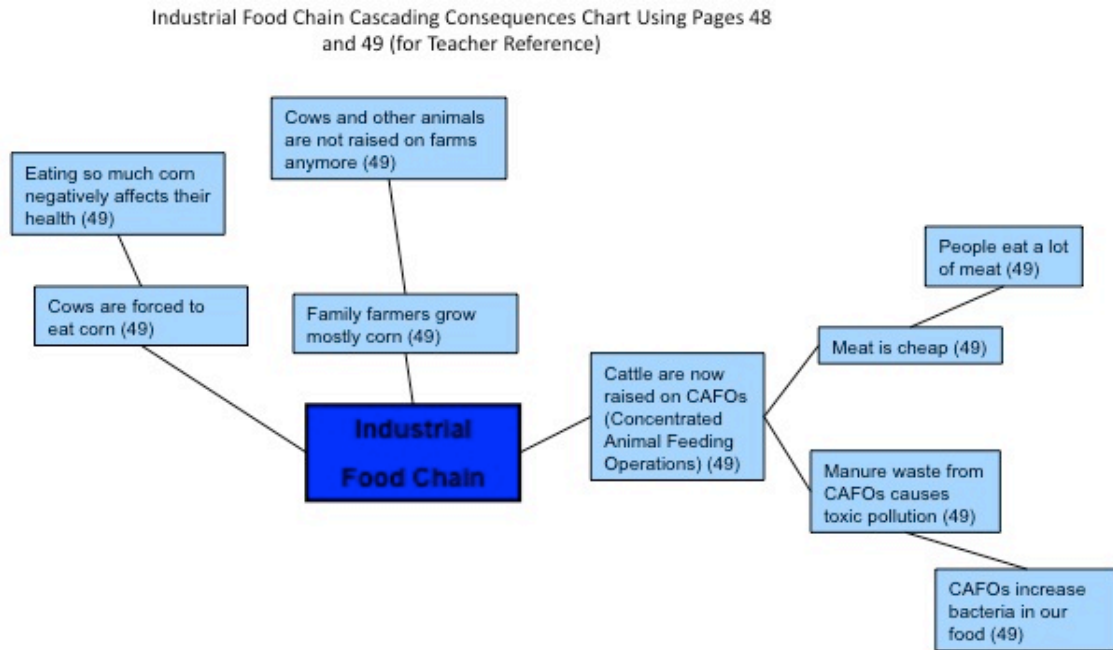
Industrial Food Chain Cascading Consequences Chart Using Pages 48 and 49 (for Teacher Reference)

Cows and other animals are not raised on farms anymore (49)

Eating so much corn negatively affects their health (49)

People eat a lot of meat (49)

Cows are forced to eat corn (49)

Family farmers grow mostly corn (49)

Meat is cheap (49)

Cattle are now raised on CAFOs (Concentrated Animal Feeding Operations) (49)

Industrial Food Chain

Manure waste from CAFOs causes toxic pollution (49)

CAFOs increase bacteria in our food (49)